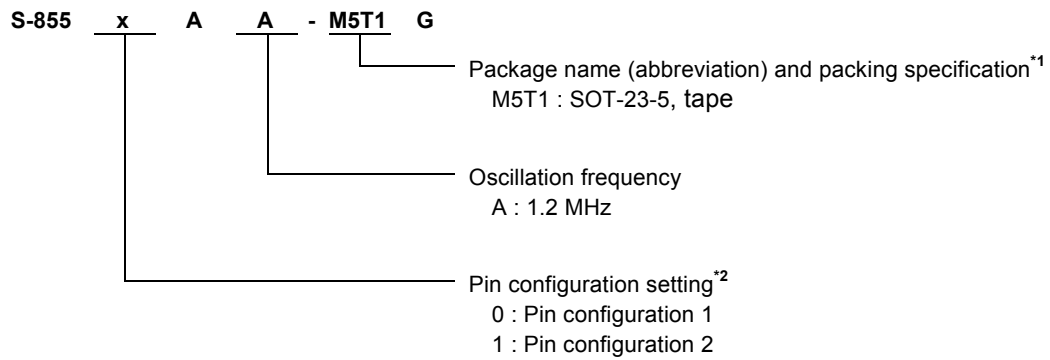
S-855 x A A - M5T1 G

Package name (abbreviation) and packing specification$^{*1}$
M5T1 : SOT-23-5, tape

Oscillation frequency
A : 1.2 MHz

Pin configuration setting$^{*2}$
0 : Pin configuration 1
1 : Pin configuration 2